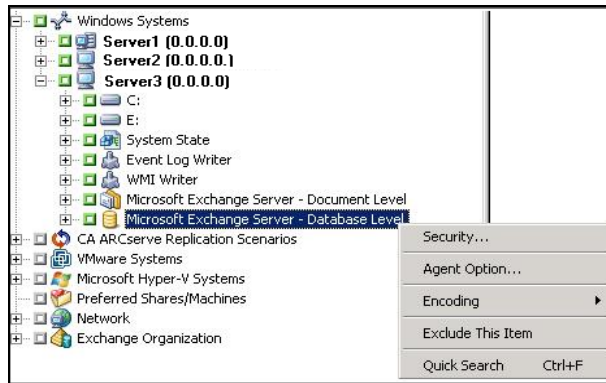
Windows Systems
Server1 (0.0.0.0)
Server2 (0.0.0.0)
Server3 (0.0.0.0)
C:
E:
System State
Event Log Writer
WMI Writer
Microsoft Exchange Server - Document Level
Microsoft Exchange Server - Database Level
CA ARCserve Replication Scenarios
VMware Systems
Microsoft Hyper-V Systems
Preferred Shares/Machines
Network
Exchange Organization

Security...
Agent Option...
Encoding
Exclude This Item
Quick Search Ctrl+F